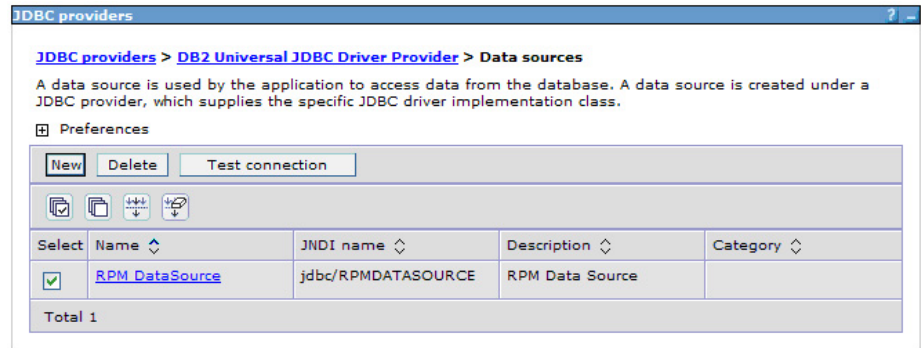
JDBC providers

? _

JDBC providers > DB2 Universal JDBC Driver Provider > Data sources

A data source is used by the application to access data from the database. A data source is created under a JDBC provider, which supplies the specific JDBC driver implementation class.

⊞ Preferences

New Delete Test connection

| Select | Name ◇ | JNDI name ◇ | Description ◇ | Category ◇ |
|---|---|---|---|---|
| ☑ | RPM DataSource | jdbc/RPMDATASOURCE | RPM Data Source | |

Total 1